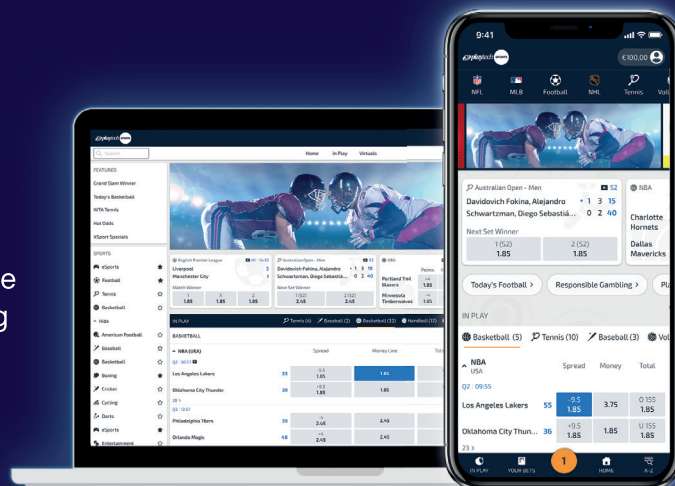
e
g

Search

Home In Play Virtuals

FEATURED
Grand Slam Winner
Today's Basketball
WTA Tennis
Hot Odds
ESport Specials

SPORTS
eSports
Football
Tennis
Basketball
Hide
American Football
Baseball
Basketball
Boxing
Cricket
Cycling
Darts
eSports
Entertainment

English Premier League
Liverpool 2
Manchester City 1
Match Winner
1 1.85
X 1.85
2 1.85

Australian Open - Men
Davidovich Fokina, Alejandro 1 3 15
Schwartzman, Diego Sebastiá... 0 2 40
Next Set Winner
1(S2) 1.85
2(S2) 2.45

NBA
Portland Trail Blazers
Minnesota Timberwolves

IN PLAY
Tennis (4) Baseball (2) Basketball (32) Handball (12)

BASKETBALL
NBA (USA) Spread Money Line Total
Q2 09:55
Los Angeles Lakers 55 -9.5 1.85 1.85
Oklahoma City Thunder 36 +9.5 1.85 1.85
23 >
Q3 12:51
Philadelphia 76ers 30 -4 2.48 2.45
Orlando Magic 48 +4 2.48 2.45

9:41
€100,00
NFL MLB Football NHL Tennis Vol

Australian Open - Men S2
Davidovich Fokina, Alejandro • 1 3 15
Schwartzman, Diego Sebastiá... 0 2 40
Next Set Winner
1 (S2) 1.85
2 (S2) 1.85

NBA
Charlotte Hornets
Dallas Mavericks

Today's Football >
Responsible Gambling >
Pla

IN PLAY
Basketball (5) Tennis (10) Baseball (3) Vol

NBA USA Spread Money Total
Q2 | 09:55
Los Angeles Lakers 55 -9.5 1.85 3.75 O 155 1.85
Oklahoma City Thun... 36 +9.5 1.85 1.75 U 155 1.85
23 >

IN PLAY YOUR BETS 1 HOME A-Z